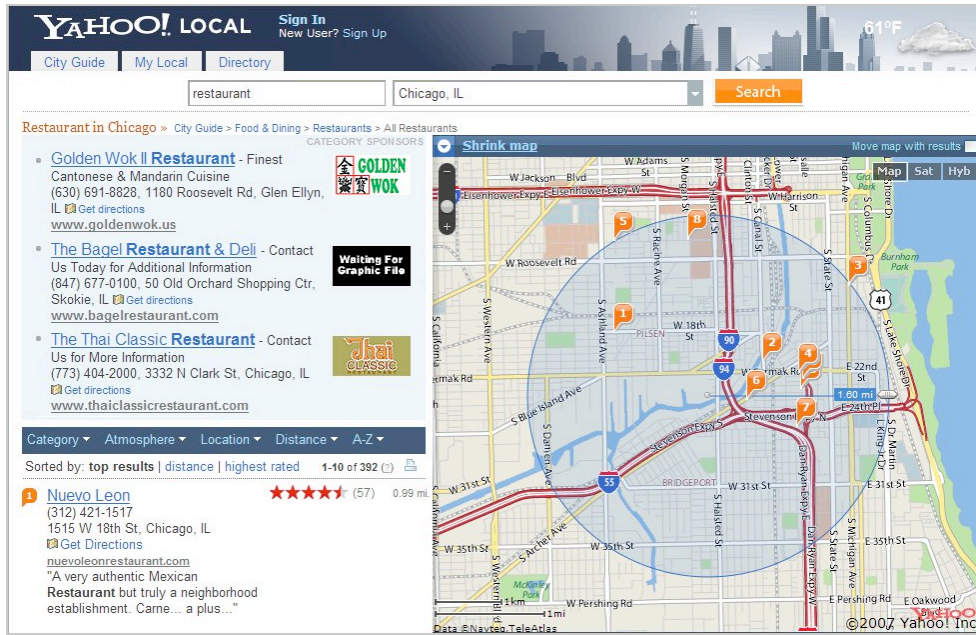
YAHOO! LOCAL

Sign In
New User? Sign Up

61°F

City Guide | My Local | Directory

restaurant | Chicago, IL | Search

Restaurant in Chicago » City Guide > Food & Dining > Restaurants > All Restaurants

CATEGORY SPONSORS

Golden Wok II Restaurant - Finest Cantonese & Mandarin Cuisine (630) 691-8828, 1180 Roosevelt Rd, Glen Ellyn, IL Get directions
www.goldenwok.us

GOLDEN WOK

The Bagel Restaurant & Deli - Contact Us Today for Additional Information (847) 677-0100, 50 Old Orchard Shopping Ctr, Skokie, IL Get directions
www.bagelrestaurant.com

Waiting For Graphic File

The Thai Classic Restaurant - Contact Us for More Information (773) 404-2000, 3332 N Clark St, Chicago, IL Get directions
www.thaiclassicrestaurant.com

Thai CLASSIC

Category ▾ Atmosphere ▾ Location ▾ Distance ▾ A-Z ▾

Sorted by: top results | distance | highest rated 1-10 of 392

1 Nuevo Leon (57) 0.99 mi.
(312) 421-1517
1515 W 18th St, Chicago, IL
Get Directions
nuevoleonrestaurant.com
"A very authentic Mexican Restaurant but truly a neighborhood establishment. Carne... a plus..."

Shrink map
Move map with results

Map Sat Hyb

W Adams St
W Jackson Blvd
Eisenhower Expy W
W Harrison St
W Roosevelt Rd
W 18th St
PILSEN
S Racine Ave
S Ashland Ave
S Western Ave
S California Ave
S Damen Ave
S Blue Island Ave
Stevenson Expy S
Stevenson Expy N
BRIDGEPORT
W 31st St
W 35th St
S Archer Ave
S Halsted St
Dan Ryan Expy W
W Pershing Rd
S State St
S Michigan Ave
S Martin
E 22nd St
E 24th Pl
E 31st St
E 35th St
E Oakwood
S King Dr
S Lake Shore Dr
S Columbus
Burnham Park
S Morgan St
S Clinton St
S Wabash Ave
S Canal St
1.60 mi
90
94
55
41
1 2 3 4 5 6 7 8
1km
1mi
McKinley Park
Data ©Navteq,TeleAtlas
©2007 Yahoo! Inc
YAHOO!